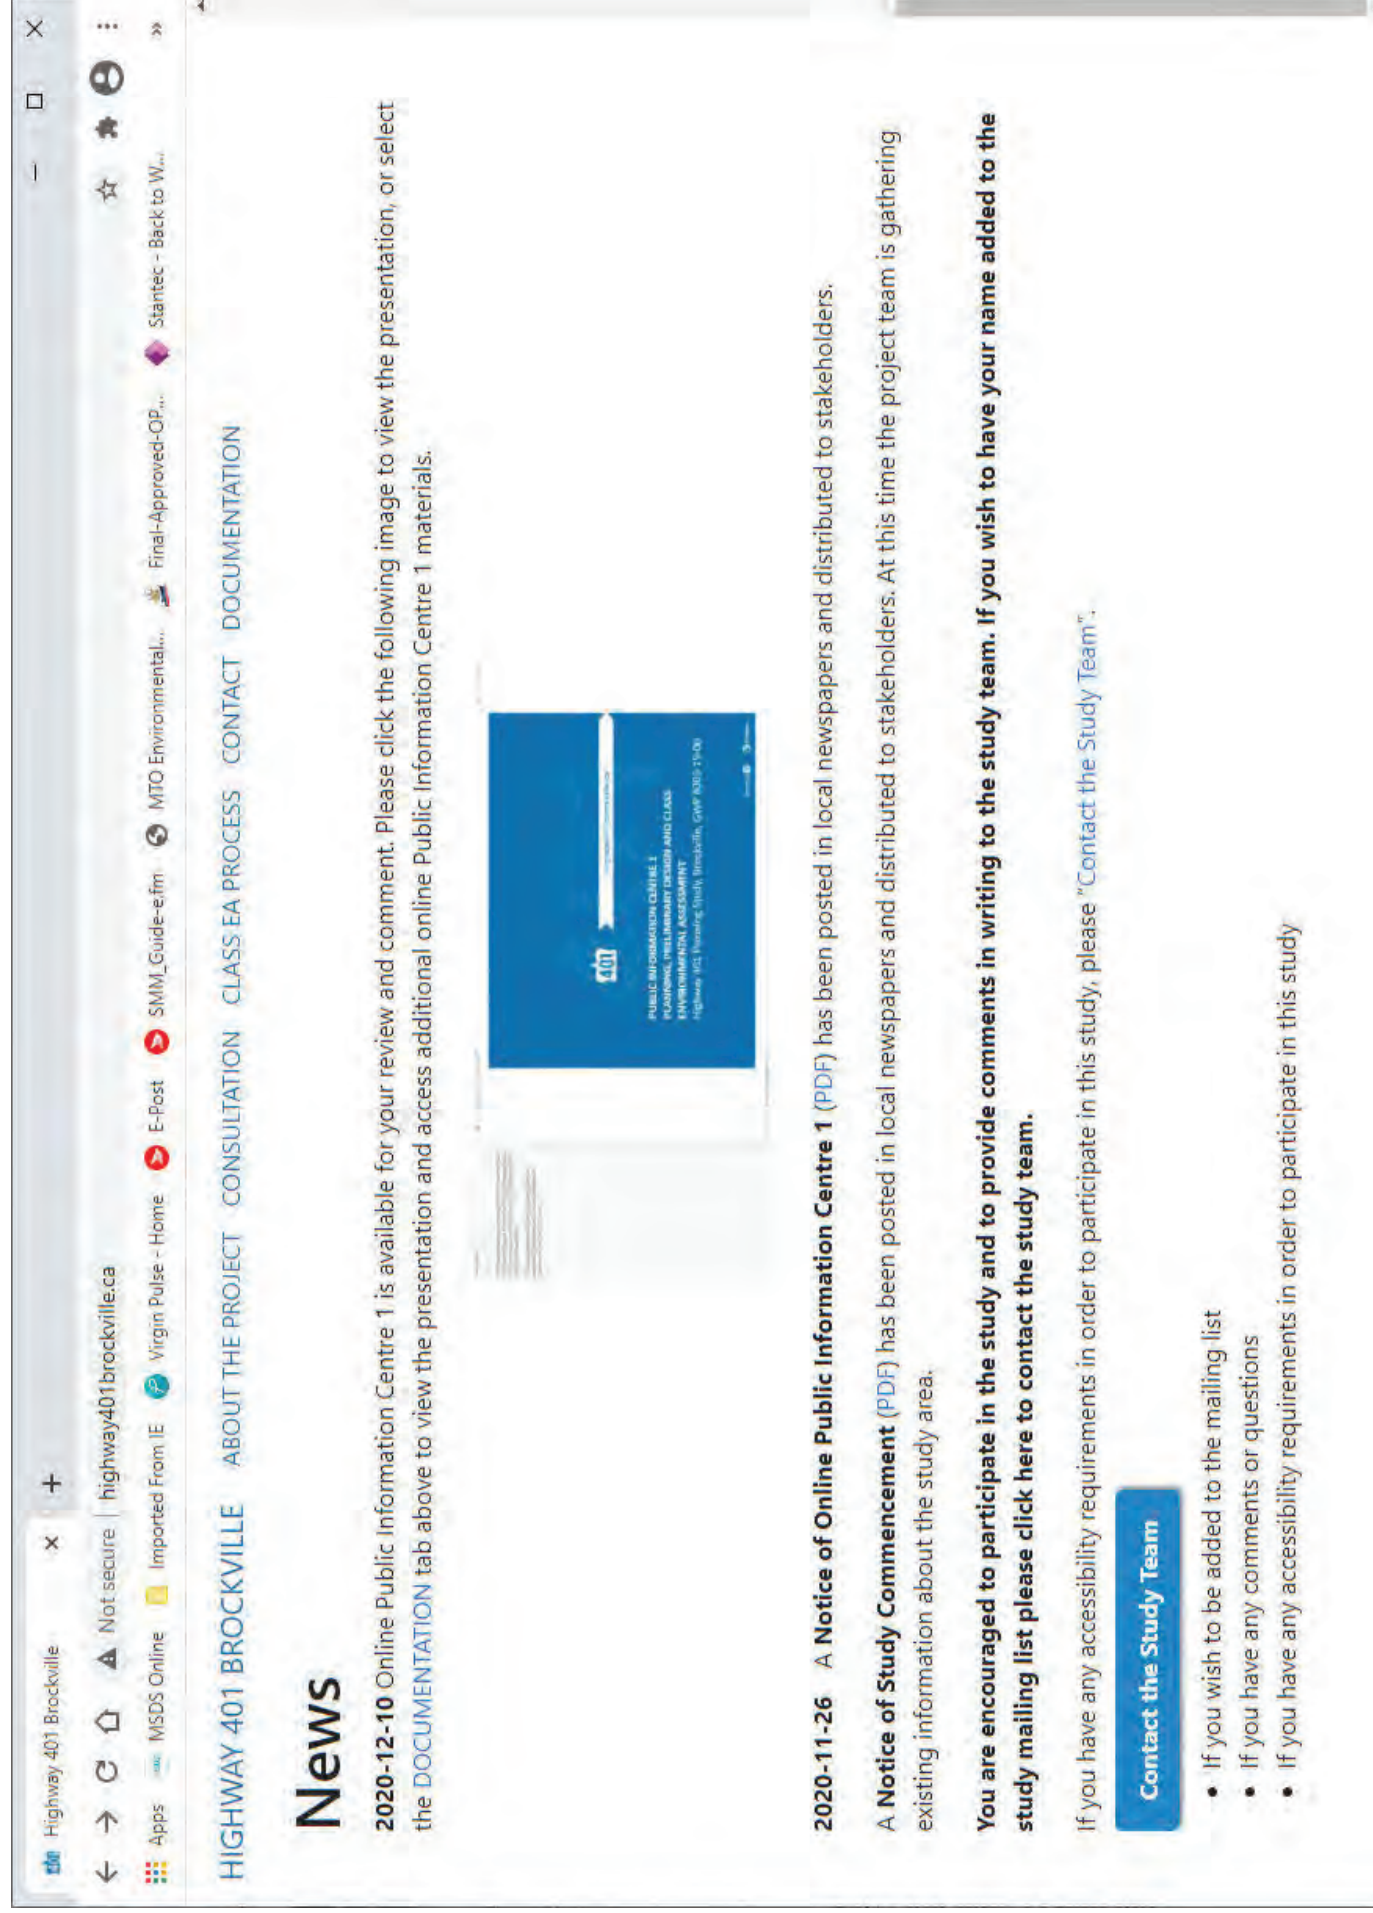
Highway 401 Brockville ×

+

Not secure | highway401brockville.ca

Apps MSDS Online Imported From IE Virgin Pulse - Home E-Post SMM_Guide-e.fm MTO Environmental... Final-Approved-OP... Stantec - Back to W... »

HIGHWAY 401 BROCKVILLE ABOUT THE PROJECT CONSULTATION CLASS EA PROCESS CONTACT DOCUMENTATION

News

**2020-12-10** Online Public Information Centre 1 is available for your review and comment. Please click the following image to view the presentation, or select the DOCUMENTATION tab above to view the presentation and access additional online Public Information Centre 1 materials.

PUBLIC INFORMATION CENTRE 1
PLANNING, PRELIMINARY DESIGN AND CLASS ENVIRONMENTAL ASSESSMENT
Highway 401 Planning Study, Brockville, GWP 4085-19-00

**2020-11-26** A **Notice of Online Public Information Centre 1** (PDF) has been posted in local newspapers and distributed to stakeholders.

A **Notice of Study Commencement** (PDF) has been posted in local newspapers and distributed to stakeholders. At this time the project team is gathering existing information about the study area.

**You are encouraged to participate in the study and to provide comments in writing to the study team. If you wish to have your name added to the study mailing list please click here to contact the study team.**

If you have any accessibility requirements in order to participate in this study, please "Contact the Study Team".

Contact the Study Team

- If you wish to be added to the mailing list
- If you have any comments or questions
- If you have any accessibility requirements in order to participate in this study